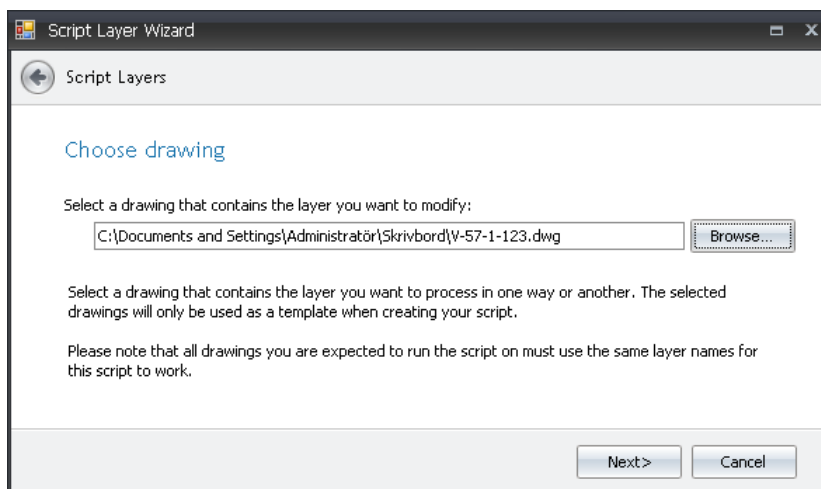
Script Layer Wizard

Script Layers

Choose drawing

Select a drawing that contains the layer you want to modify:

C:\Documents and Settings\Administratör\Skrivbord\V-57-1-123.dwg

Browse...

Select a drawing that contains the layer you want to process in one way or another. The selected drawings will only be used as a template when creating your script.

Please note that all drawings you are expected to run the script on must use the same layer names for this script to work.

Next>

Cancel